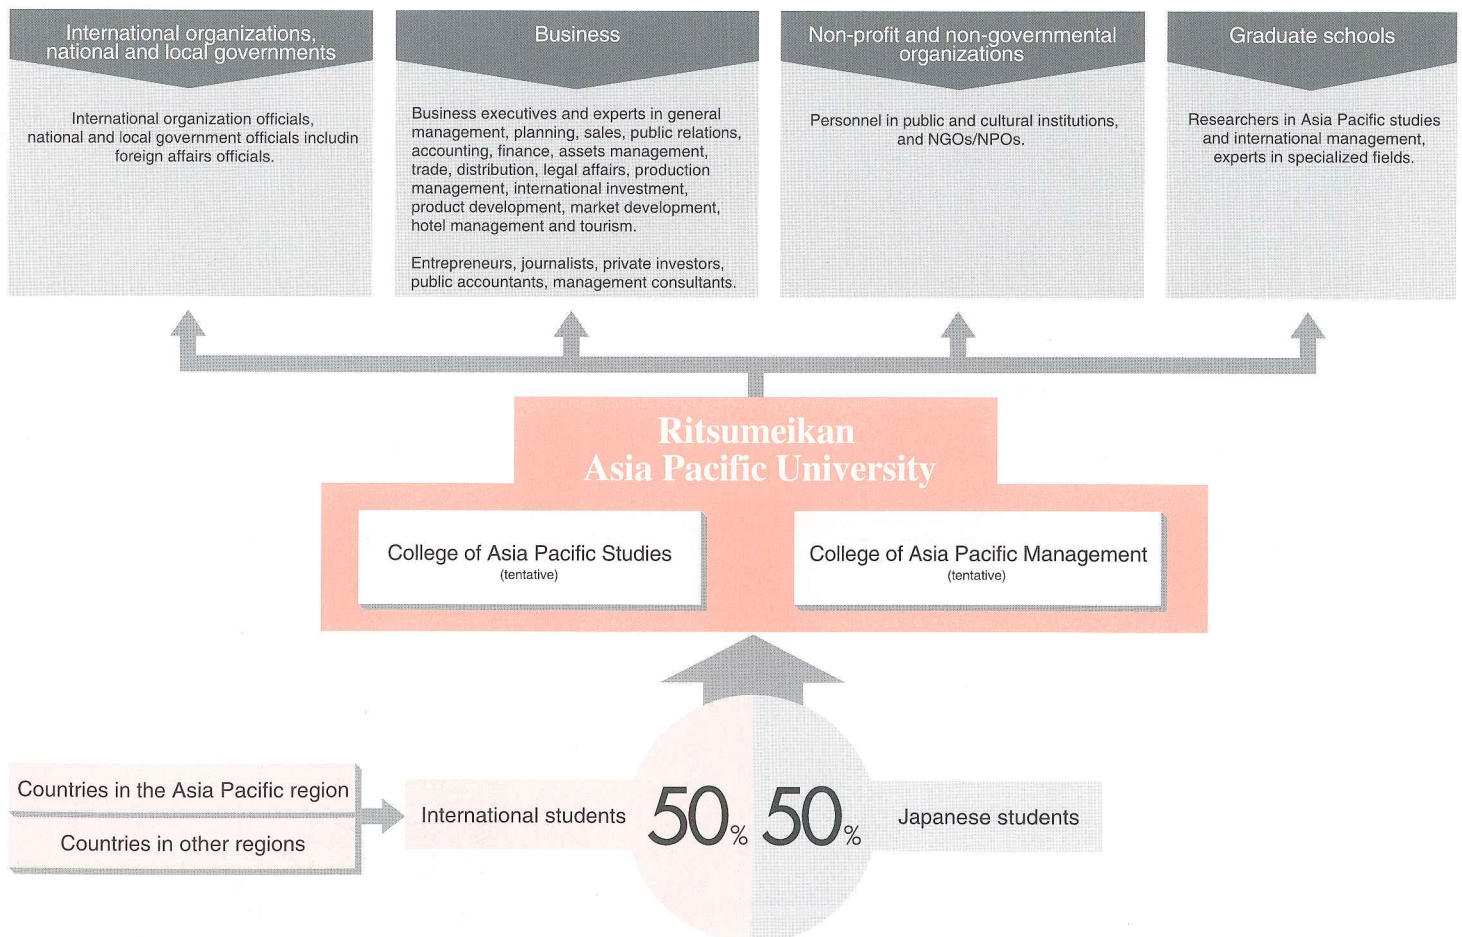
International organizations, national and local governments

International organization officials, national and local government officials includin foreign affairs officials.

Business

Business executives and experts in general management, planning, sales, public relations, accounting, finance, assets management, trade, distribution, legal affairs, production management, international investment, product development, market development, hotel management and tourism.

Entrepreneurs, journalists, private investors, public accountants, management consultants.

Non-profit and non-governmental organizations

Personnel in public and cultural institutions, and NGOs/NPOs.

Graduate schools

Researchers in Asia Pacific studies and international management, experts in specialized fields.

Ritsumeikan Asia Pacific University

College of Asia Pacific Studies (tentative)

College of Asia Pacific Management (tentative)

Countries in the Asia Pacific region

Countries in other regions

International students 50% 50% Japanese students